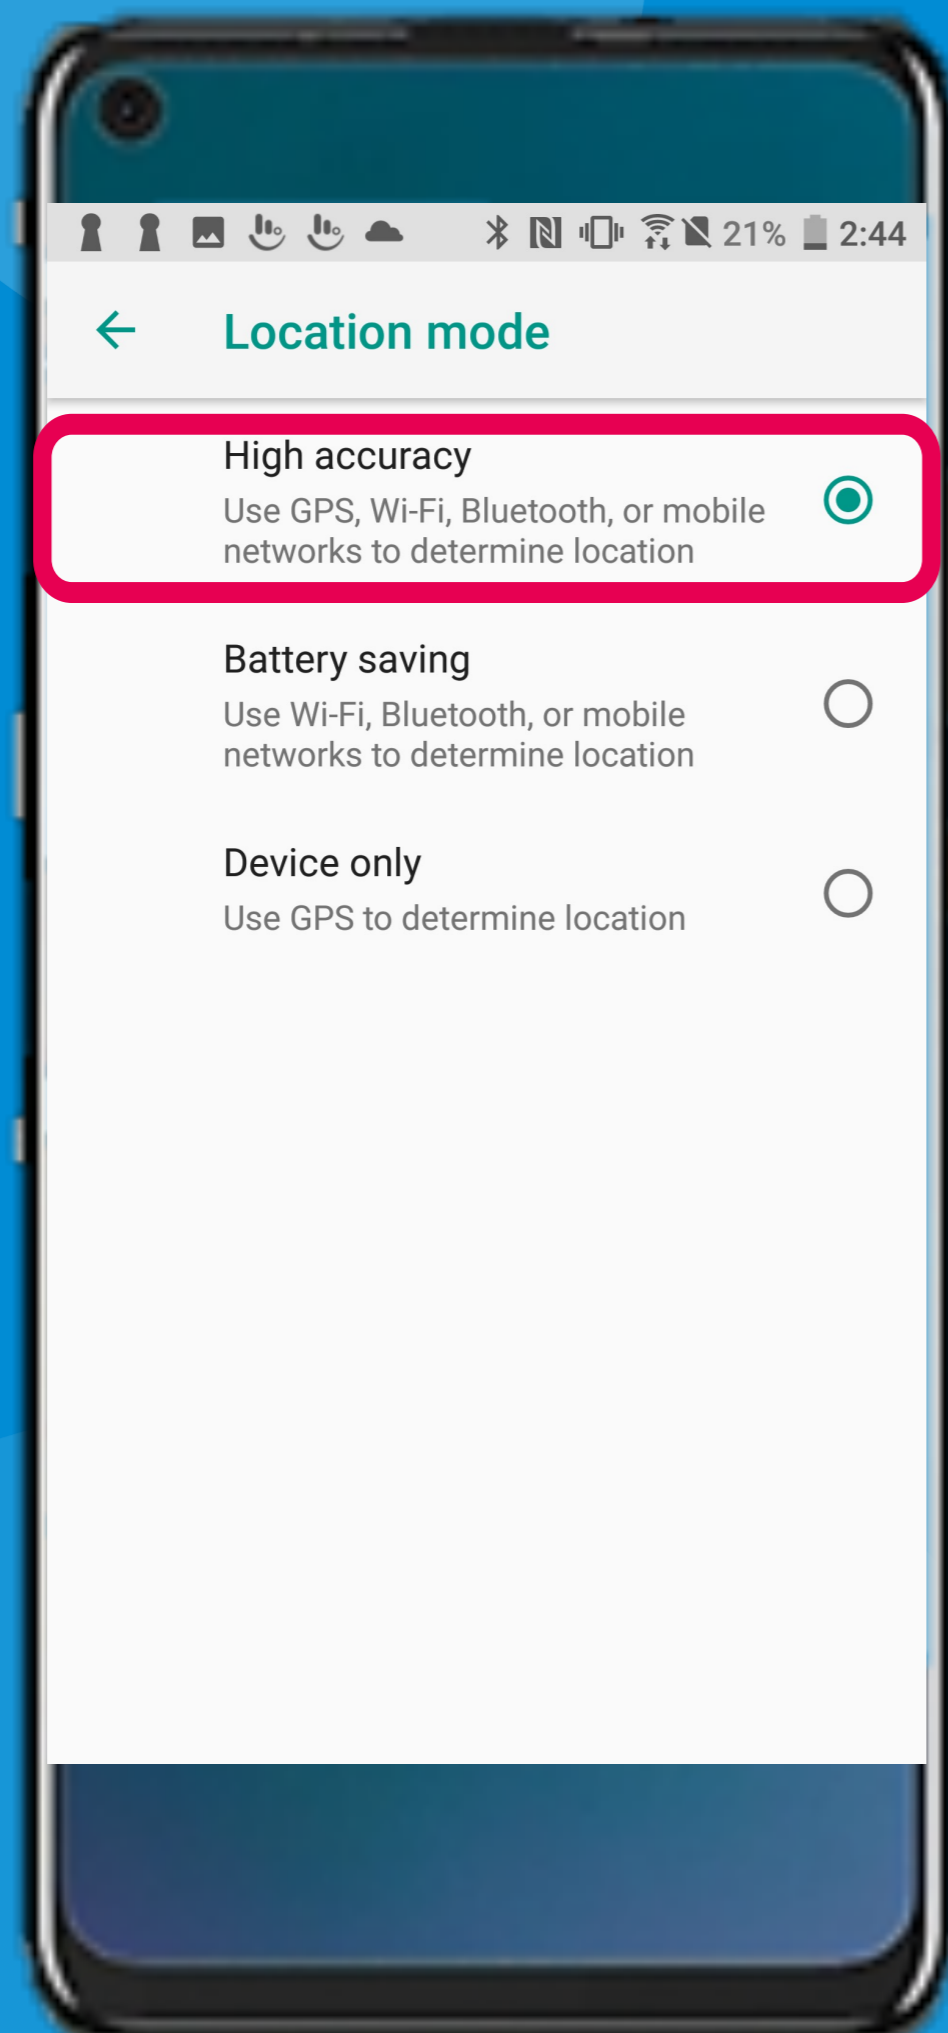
21% 2:44

Location mode

High accuracy
Use GPS, Wi-Fi, Bluetooth, or mobile networks to determine location

Battery saving
Use Wi-Fi, Bluetooth, or mobile networks to determine location

Device only
Use GPS to determine location